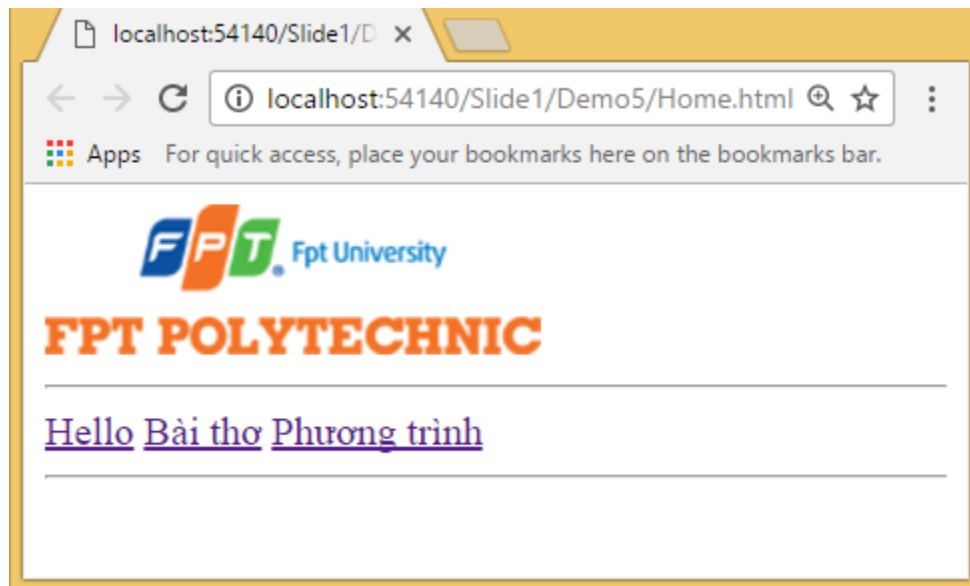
localhost:54140/Slide1/D ×

localhost:54140/Slide1/Demo5/Home.html

Apps For quick access, place your bookmarks here on the bookmarks bar.

FPT Fpt University

FPT POLYTECHNIC

Hello Bài thơ Phương trình